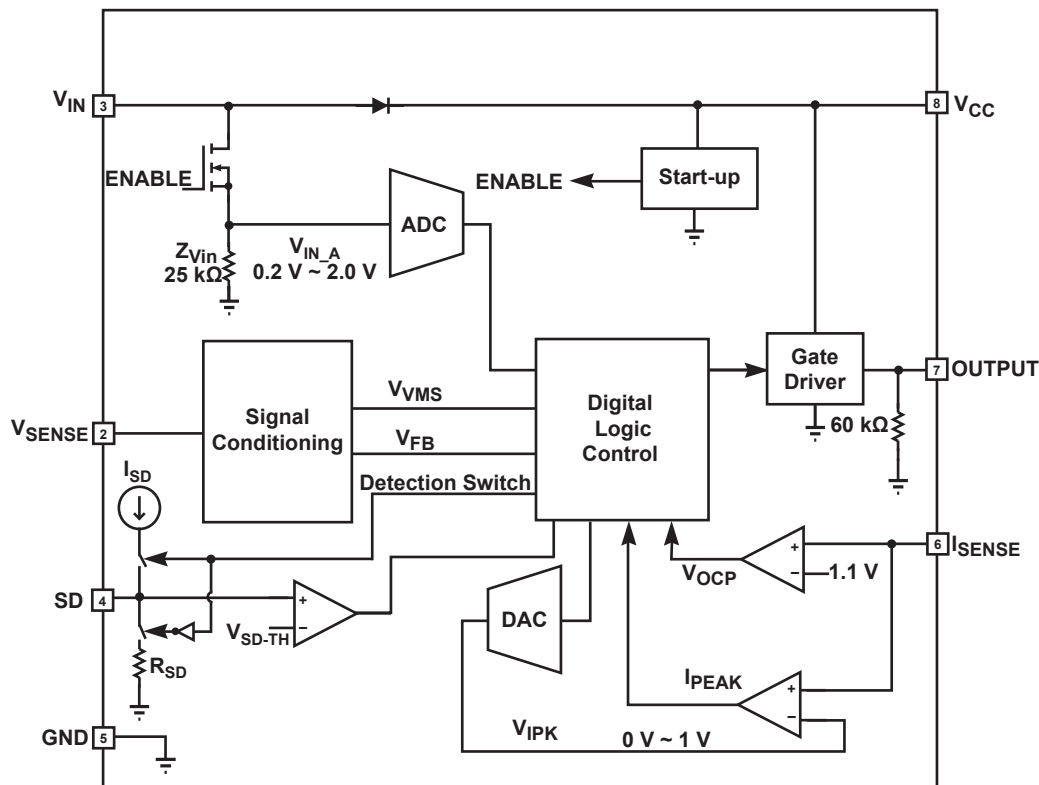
$V_{IN}$ 3

8 $V_{CC}$

ENABLE

ENABLE

Start-up

ADC

$Z_{Vin}$
25 kΩ

$V_{IN\_A}$
0.2 V ~ 2.0 V

Gate Driver

7 OUTPUT

60 kΩ

Signal Conditioning

$V_{VMS}$

$V_{FB}$

Detection Switch

Digital Logic Control

$V_{SENSE}$ 2

$I_{SD}$

6 $I_{SENSE}$

+

−

1.1 V

$V_{OCP}$

SD 4

+

−

$V_{SD\text{-}TH}$

DAC

$R_{SD}$

$I_{PEAK}$

+

−

GND 5

$V_{IPK}$

0 V ~ 1 V